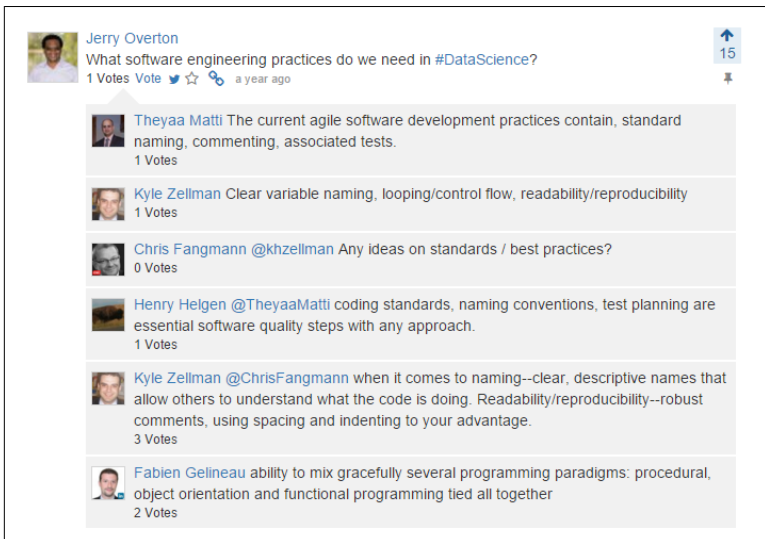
Jerry Overton
What software engineering practices do we need in #DataScience?
1 Votes Vote a year ago

15

Theyaa Matti The current agile software development practices contain, standard naming, commenting, associated tests.
1 Votes

Kyle Zellman Clear variable naming, looping/control flow, readability/reproducibility
1 Votes

Chris Fangmann @khzellman Any ideas on standards / best practices?
0 Votes

Henry Helgen @TheyaaMatti coding standards, naming conventions, test planning are essential software quality steps with any approach.
1 Votes

Kyle Zellman @ChrisFangmann when it comes to naming--clear, descriptive names that allow others to understand what the code is doing. Readability/reproducibility--robust comments, using spacing and indenting to your advantage.
3 Votes

Fabien Gelineau ability to mix gracefully several programming paradigms: procedural, object orientation and functional programming tied all together
2 Votes